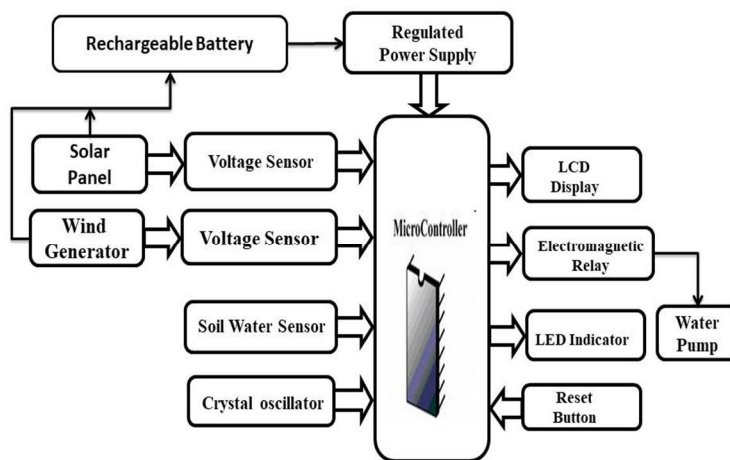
Rechargeable Battery

Regulated Power Supply

Solar Panel

Voltage Sensor

Wind Generator

Voltage Sensor

MicroController

LCD Display

Electromagnetic Relay

Water Pump

Soil Water Sensor

LED Indicator

Crystal oscillator

Reset Button